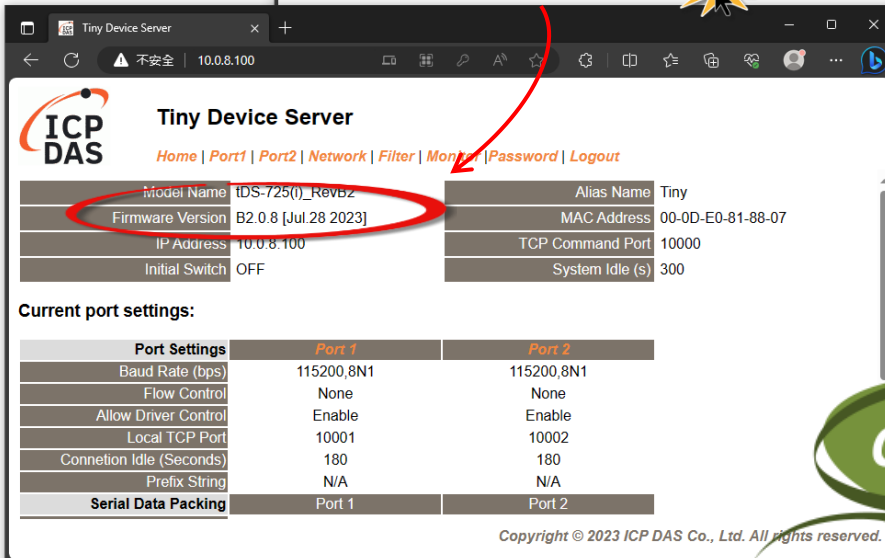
Tiny Device Server

不安全 | 10.0.8.100

ICP DAS

Tiny Device Server

Home | Port1 | Port2 | Network | Filter | Monitor |Password | Logout

| Model Name | tDS-725(i)_RevB2 | Alias Name | Tiny |
|---|---|---|---|
| Firmware Version | B2.0.8 [Jul.28 2023] | MAC Address | 00-0D-E0-81-88-07 |
| IP Address | 10.0.8.100 | TCP Command Port | 10000 |
| Initial Switch | OFF | System Idle (s) | 300 |

Current port settings:

| Port Settings | Port 1 | Port 2 |
|---|---|---|
| Baud Rate (bps) | 115200,8N1 | 115200,8N1 |
| Flow Control | None | None |
| Allow Driver Control | Enable | Enable |
| Local TCP Port | 10001 | 10002 |
| Connetion Idle (Seconds) | 180 | 180 |
| Prefix String | N/A | N/A |
| Serial Data Packing | Port 1 | Port 2 |

Copyright © 2023 ICP DAS Co., Ltd. All rights reserved.